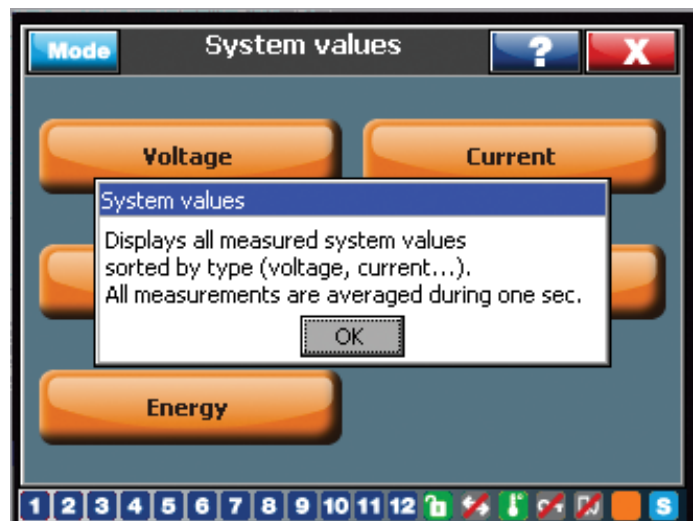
Mode
System values
?
X

Voltage
Current

System values

Displays all measured system values sorted by type (voltage, current…). All measurements are averaged during one sec.

OK

Energy

1 2 3 4 5 6 7 8 9 10 11 12
S